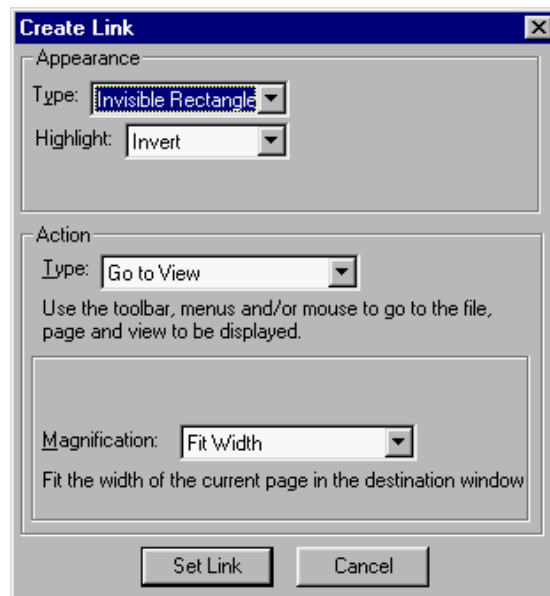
Create Link

Appearance

Type: Invisible Rectangle

Highlight: Invert

Action

Type: Go to View

Use the toolbar, menus and/or mouse to go to the file, page and view to be displayed.

Magnification: Fit Width

Fit the width of the current page in the destination window

Set Link

Cancel